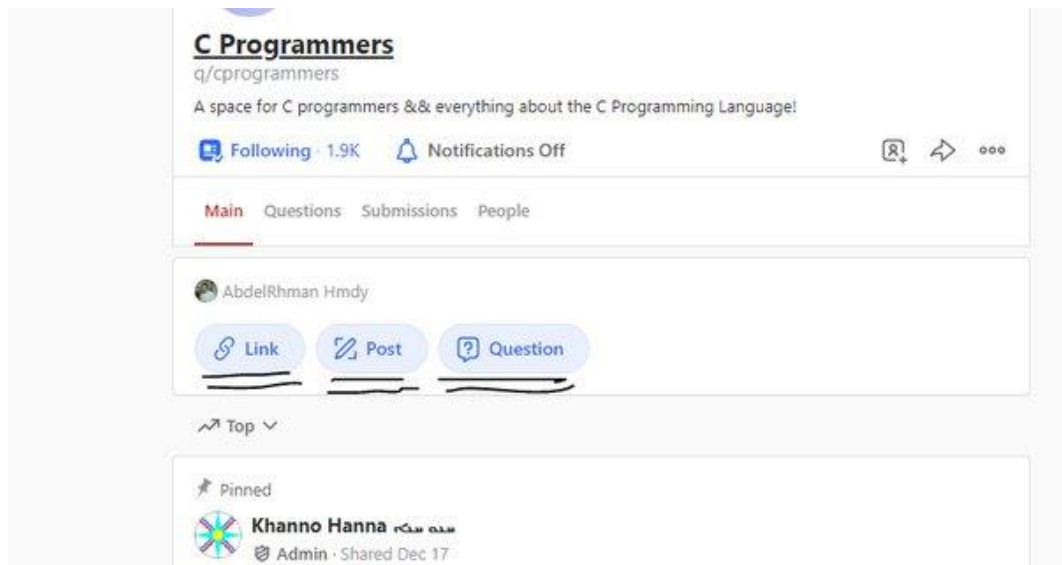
C Programmers
q/cprogrammers
A space for C programmers && everything about the C Programming Language!

Following · 1.9K
Notifications Off

Main Questions Submissions People

AbdelRhman Hmdy

Link
Post
Question

Top

Pinned
Khanno Hanna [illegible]
Admin · Shared Dec 17